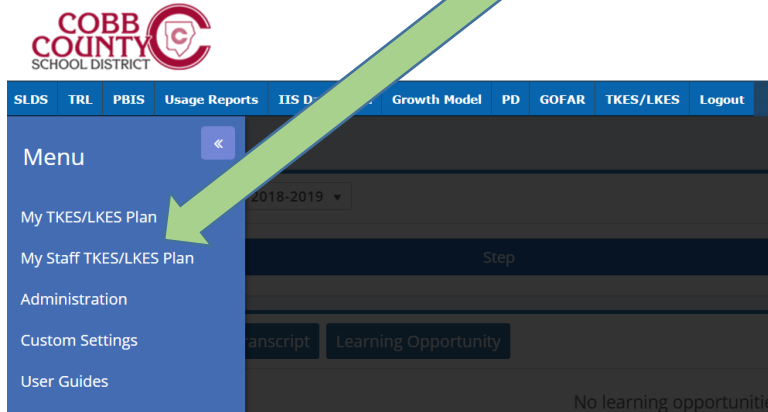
COBB COUNTY SCHOOL DISTRICT

SLDS TRL PBIS Usage Reports IIS D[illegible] Growth Model PD GOFAR TKES/LKES Logout

Menu

«

My TKES/LKES Plan

My Staff TKES/LKES Plan

Administration

Custom Settings

User Guides

2018-2019 ▾

Step

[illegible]ranscript Learning Opportunity

No learning opportuniti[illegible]